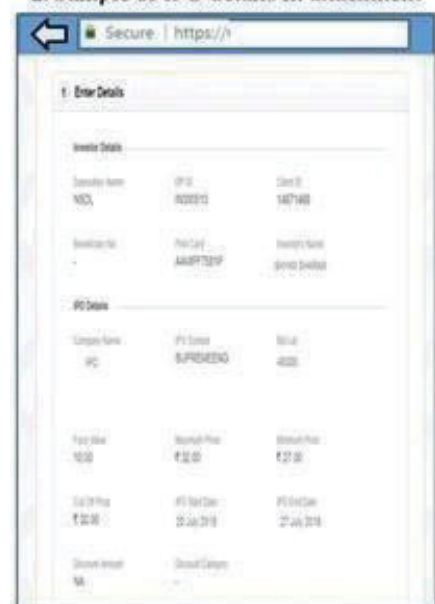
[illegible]

Secure | https://r

1 Enter Details

Investor Details

Depository Name
NSDL

DP ID
IN30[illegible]

Client ID
1467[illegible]

Beneficiary No
-

PAN Card
AAHPF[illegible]

Investor's Name
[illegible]

IPO Details

Company Name
IPO

IPO Symbol
SUPREMEENG

Bid Lot
4000

Face Value
10.00

Maximum Price
₹32.00

Minimum Price
₹27.00

Cut Off Price
₹32.00

IPO Start Date
25 July 2018

IPO End Date
27 July 2018

Discount Amount
NA

Discount Category
-